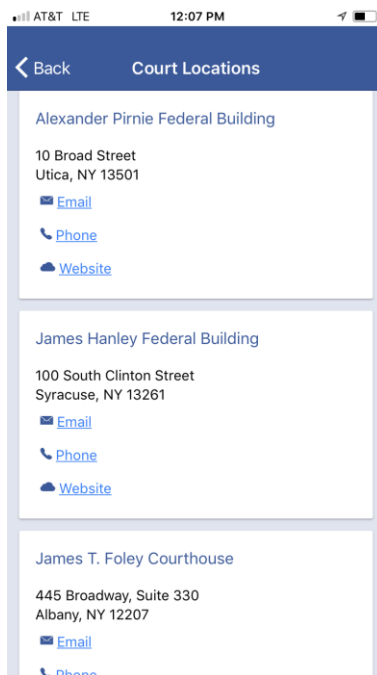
AT&T LTE 12:07 PM

Back Court Locations

Alexander Pirnie Federal Building

10 Broad Street
Utica, NY 13501

Email

Phone

Website

James Hanley Federal Building

100 South Clinton Street
Syracuse, NY 13261

Email

Phone

Website

James T. Foley Courthouse

445 Broadway, Suite 330
Albany, NY 12207

Email

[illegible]